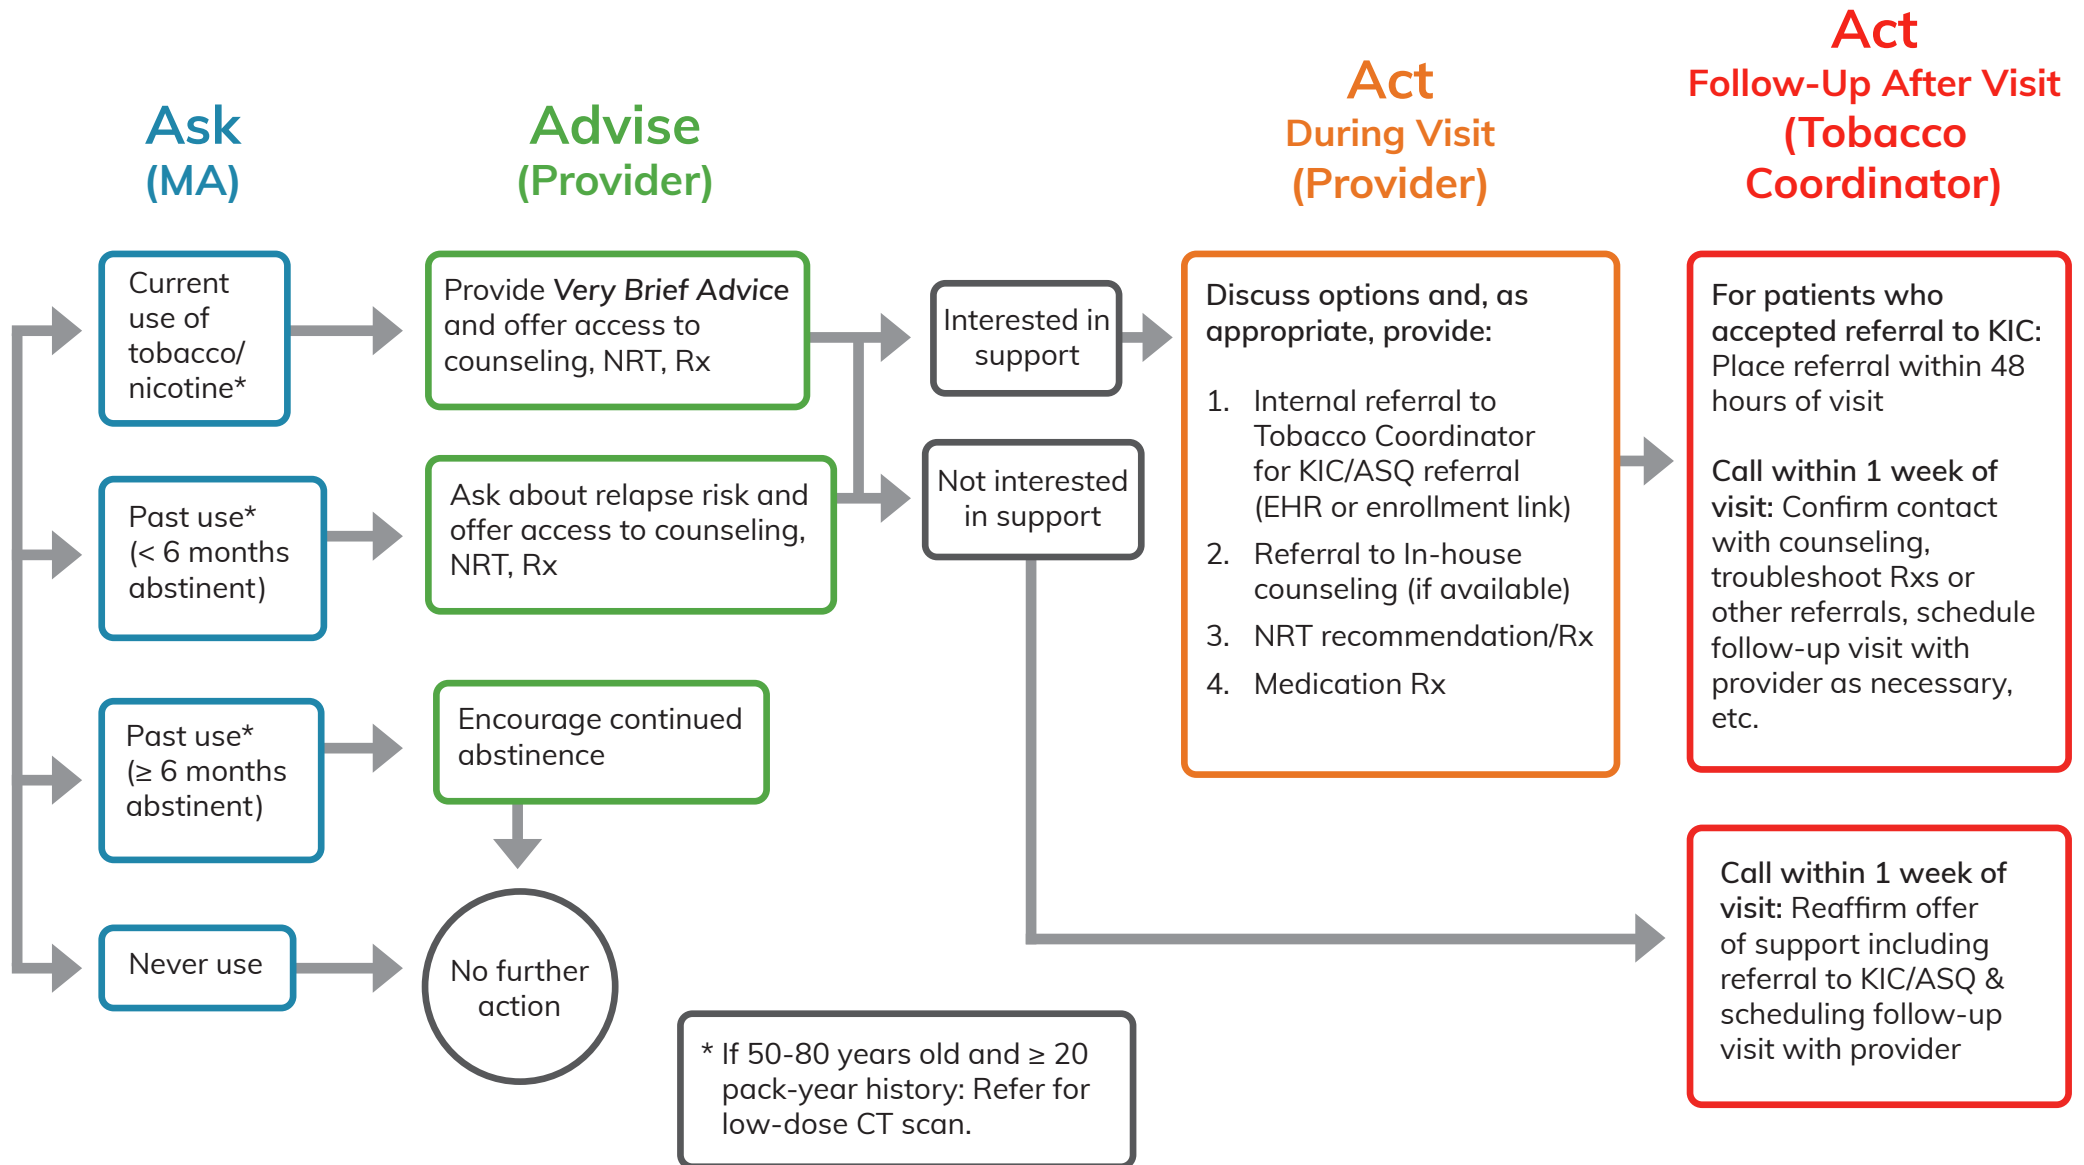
Ask
(MA)

Advise
(Provider)

Act
During Visit
(Provider)

Act
Follow-Up After Visit
(Tobacco Coordinator)

Current use of tobacco/ nicotine*

Provide *Very Brief Advice* and offer access to counseling, NRT, Rx

Interested in support

Discuss options and, as appropriate, provide:

1. Internal referral to Tobacco Coordinator for KIC/ASQ referral (EHR or enrollment link)
2. Referral to In-house counseling (if available)
3. NRT recommendation/Rx
4. Medication Rx

For patients who accepted referral to KIC: Place referral within 48 hours of visit

Call within 1 week of visit: Confirm contact with counseling, troubleshoot Rxs or other referrals, schedule follow-up visit with provider as necessary, etc.

Past use* (< 6 months abstinent)

Ask about relapse risk and offer access to counseling, NRT, Rx

Not interested in support

Past use* (≥ 6 months abstinent)

Encourage continued abstinence

Never use

No further action

* If 50-80 years old and ≥ 20 pack-year history: Refer for low-dose CT scan.

Call within 1 week of visit: Reaffirm offer of support including referral to KIC/ASQ & scheduling follow-up visit with provider